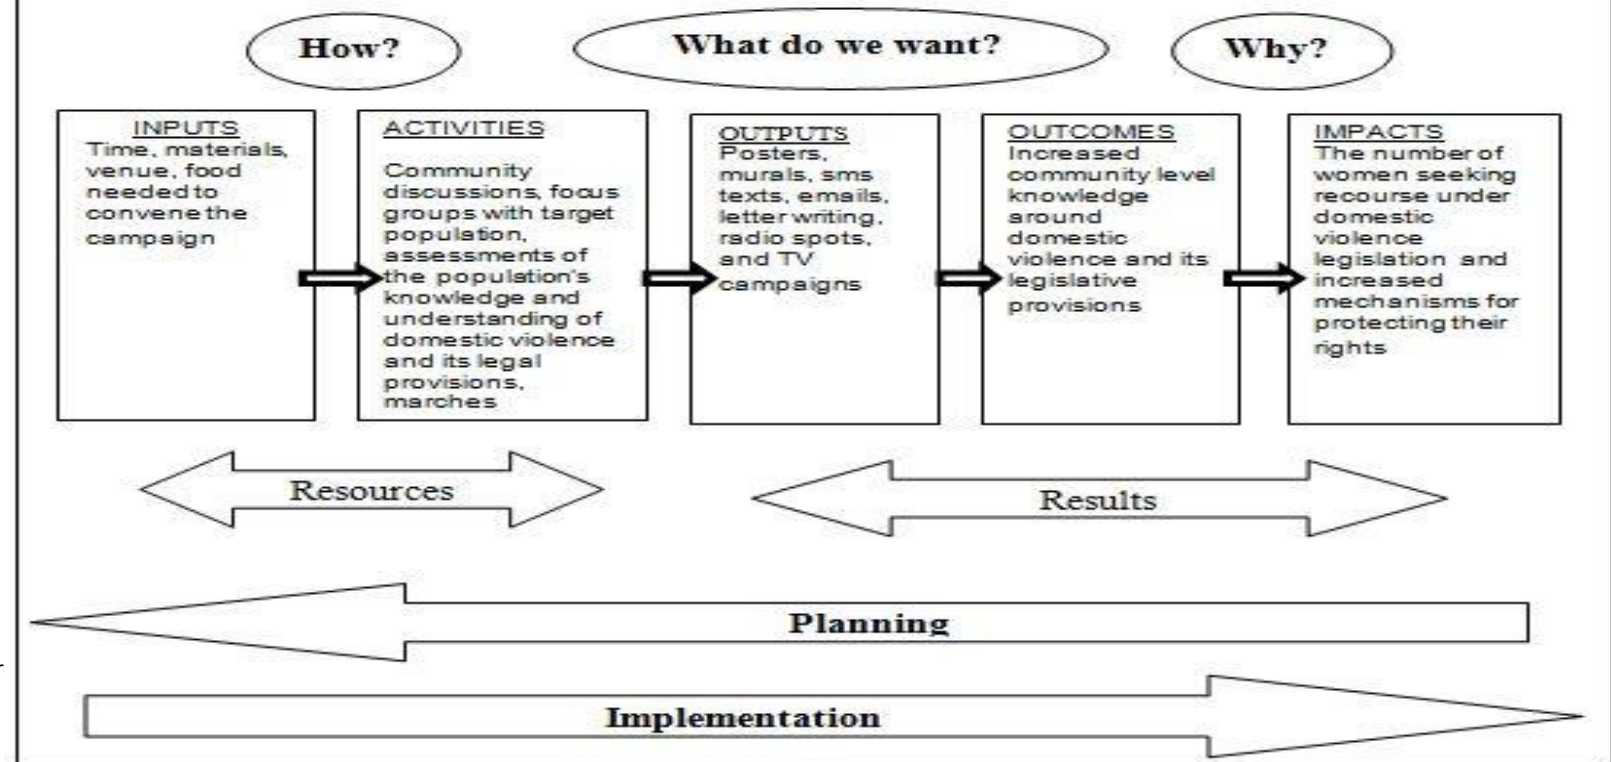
How?

What do we want?

Why?

INPUTS
Time, materials, venue, food needed to convene the campaign

ACTIVITIES
Community discussions, focus groups with target population, assessments of the population's knowledge and understanding of domestic violence and its legal provisions, marches

OUTPUTS
Posters, murals, sms texts, emails, letter writing, radio spots, and TV campaigns

OUTCOMES
Increased community level knowledge around domestic violence and its legislative provisions

IMPACTS
The number of women seeking recourse under domestic violence legislation and increased mechanisms for protecting their rights

Resources

Results

Planning

Implementation